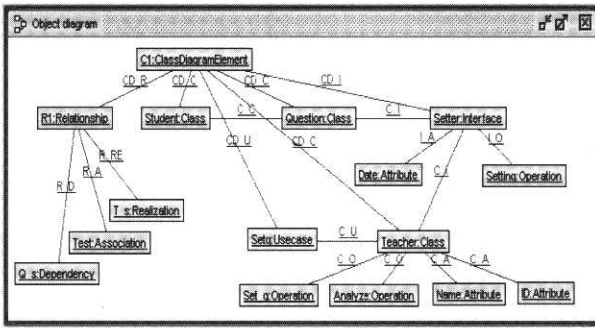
Object diagram

C1:ClassDiagramElement

CD_R
CD_C
CD_C
CD_I

R1:Relationship
Student:Class
C_C
Question:Class
C_I
Setter:Interface

R_RE
R_A
CD_U
CD_C
I_A
I_O

R_D
T_s:Realization
Date:Attribute
C_I
Setting:Operation

Test:Association
Setq:Usecase
C_U
Teacher:Class

Q_s:Dependency
C_O
C_O
C_A
C_A

Set_q:Operation
Analyze:Operation
Name:Attribute
ID:Attribute